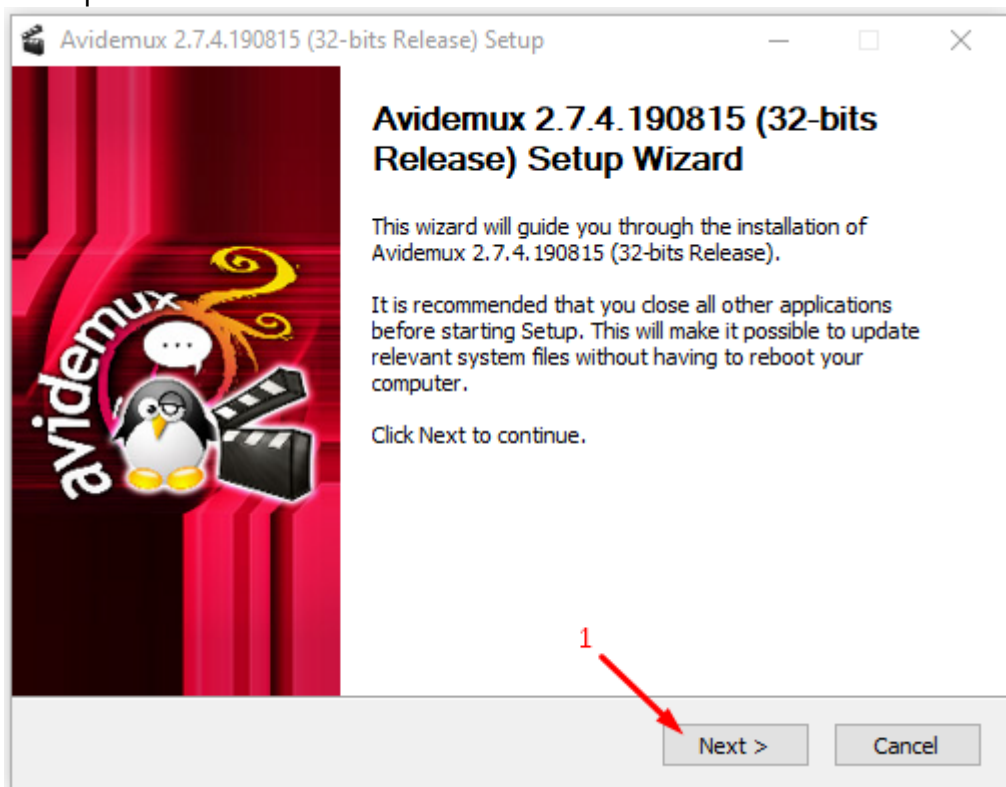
Avidemux 2.7.4.190815 (32-bits Release) Setup

avidemux

Avidemux 2.7.4.190815 (32-bits Release) Setup Wizard

This wizard will guide you through the installation of Avidemux 2.7.4.190815 (32-bits Release).

It is recommended that you close all other applications before starting Setup. This will make it possible to update relevant system files without having to reboot your computer.

Click Next to continue.

1

Next >

Cancel